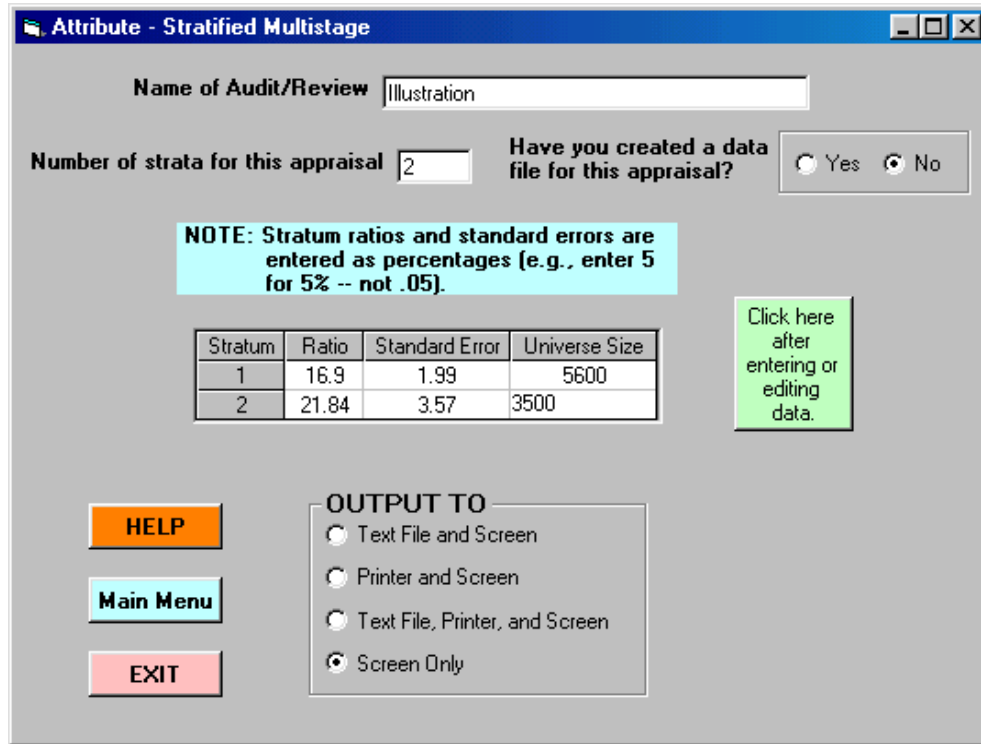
Attribute - Stratified Multistage

Name of Audit/Review Illustration

Number of strata for this appraisal 2

Have you created a data file for this appraisal?

Yes No

NOTE: Stratum ratios and standard errors are entered as percentages (e.g., enter 5 for 5% -- not .05).

| Stratum | Ratio | Standard Error | Universe Size |
|---|---|---|---|
| 1 | 16.9 | 1.99 | 5600 |
| 2 | 21.84 | 3.57 | 3500 |

Click here after entering or editing data.

HELP

Main Menu

EXIT

OUTPUT TO
Text File and Screen
Printer and Screen
Text File, Printer, and Screen
Screen Only